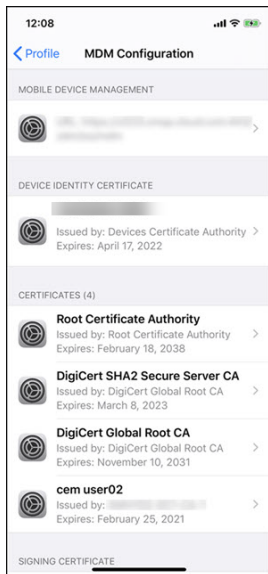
12:08

< Profile MDM Configuration

MOBILE DEVICE MANAGEMENT

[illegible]

DEVICE IDENTITY CERTIFICATE

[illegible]
Issued by: Devices Certificate Authority
Expires: April 17, 2022

CERTIFICATES (4)

Root Certificate Authority
Issued by: Root Certificate Authority
Expires: February 18, 2038

DigiCert SHA2 Secure Server CA
Issued by: DigiCert Global Root CA
Expires: March 8, 2023

DigiCert Global Root CA
Issued by: DigiCert Global Root CA
Expires: November 10, 2031

cem user02
Issued by: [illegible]
Expires: February 25, 2021

SIGNING CERTIFICATE